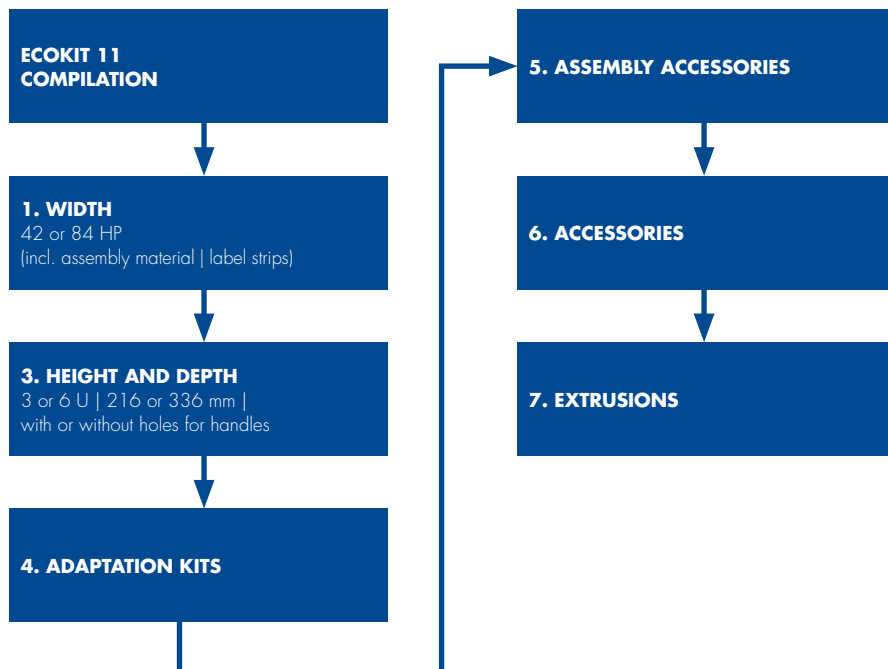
ECOKIT 11
COMPILATION

1. WIDTH
42 or 84 HP
(incl. assembly material | label strips)

3. HEIGHT AND DEPTH
3 or 6 U | 216 or 336 mm |
with or without holes for handles

4. ADAPTATION KITS

5. ASSEMBLY ACCESSORIES

6. ACCESSORIES

7. EXTRUSIONS